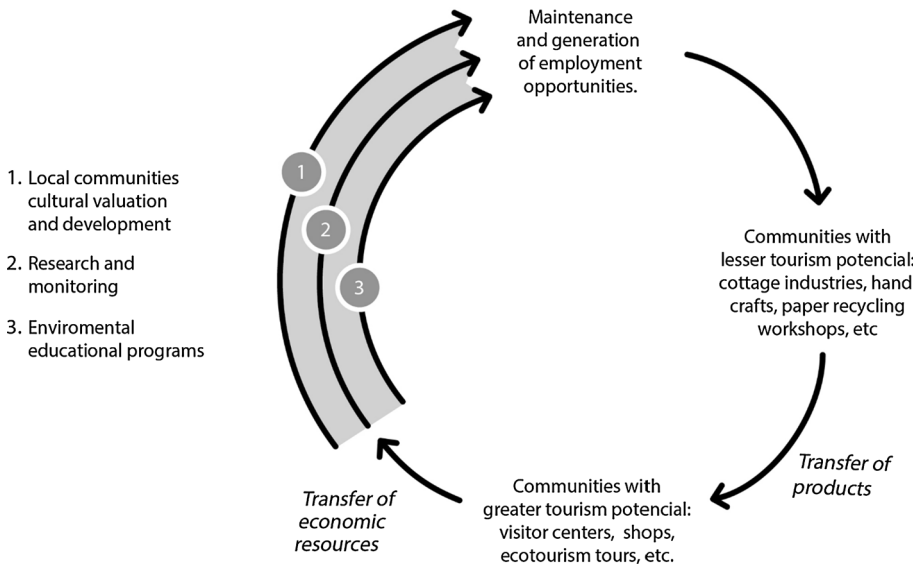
1. Local communities cultural valuation and development

2. Research and monitoring

3. Enviromental educational programs

1

2

3

Maintenance and generation of employment opportunities.

Communities with lesser tourism potencial: cottage industries, hand crafts, paper recycling workshops, etc

Transfer of products

Communities with greater tourism potencial: visitor centers, shops, ecotourism tours, etc.

Transfer of economic resources